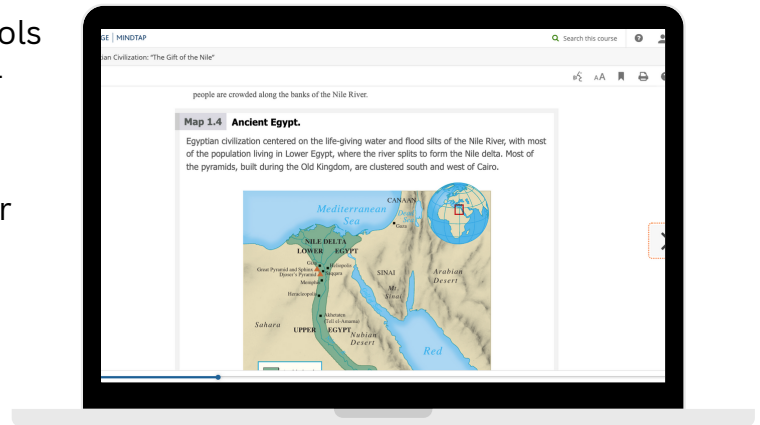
ols
.

r

GE | MINDTAP

Search this course

ian Civilization: "The Gift of the Nile"

people are crowded along the banks of the Nile River.

Map 1.4 Ancient Egypt.

Egyptian civilization centered on the life-giving water and flood silts of the Nile River, with most of the population living in Lower Egypt, where the river splits to form the Nile delta. Most of the pyramids, built during the Old Kingdom, are clustered south and west of Cairo.

Mediterranean Sea
CANAAN
Gaza
NILE DELTA
LOWER EGYPT
Giza
Heliopolis
Great Pyramid and Sphinx
Djoser's Pyramid
Saqqara
Memphis
Heracleopolis
SINAI
Mt. Sinai
Arabian Desert
Akhetaten (Tell el-Amarna)
Sahara
UPPER EGYPT
Nubian Desert
Red